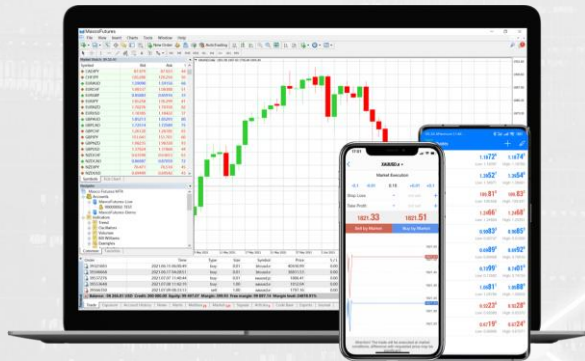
MaxcoFutures
File View Insert Charts Tools Window Help
New Order AutoTrading
Market Watch
Symbol Bid Ask
CADJPY
CHFJPY
EURAUD
EURCAD
EURCHF
EURGBP
EURJPY
EURNZD
EURUSD
GBPAUD
GBPCAD
GBPCHF
GBPJPY
GBPNZD
GBPUSD
NZDCAD
NZDCHF
NZDJPY
NZDUSD
Symbols
Navigator
Maxco Futures MT5
Accounts
Indicators
Trend
Oscillators
Volumes
Bill Williams
Examples
Common Favorites
Time Type Size Symbol Price
Balance:
Trade Exposure Account History News Alerts Mailbox Market Signals Articles Code Base Experts Journal
XAUUSD
Market Execution
Stop Loss
Take Profit
1821.33
1821.51
Sell by Market
Buy by Market
Attention! The trade will be executed at market conditions, difference with requested price may be significant!
1.1972
1.1852
1.5561
1.6966
1.5851
1.5971
1.5891
1.5876